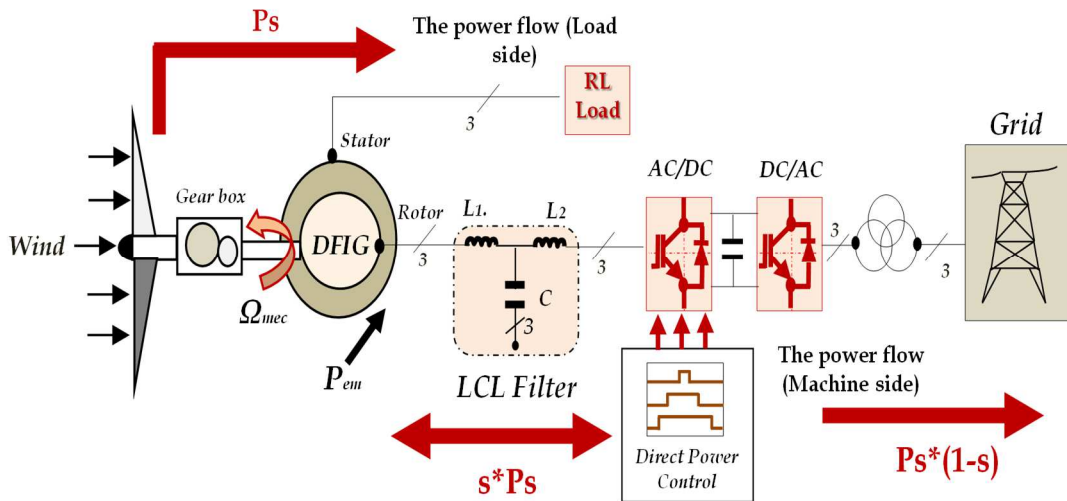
Ps

The power flow (Load side)

RL Load

3

Stator

Grid

AC/DC

DC/AC

Gear box

Rotor

$L_1$

$L_2$

Wind

DFIG

3

3

3

3

C

3

$\Omega_{mec}$

$P_{em}$

LCL Filter

The power flow (Machine side)

s*Ps

Direct Power Control

Ps*(1-s)